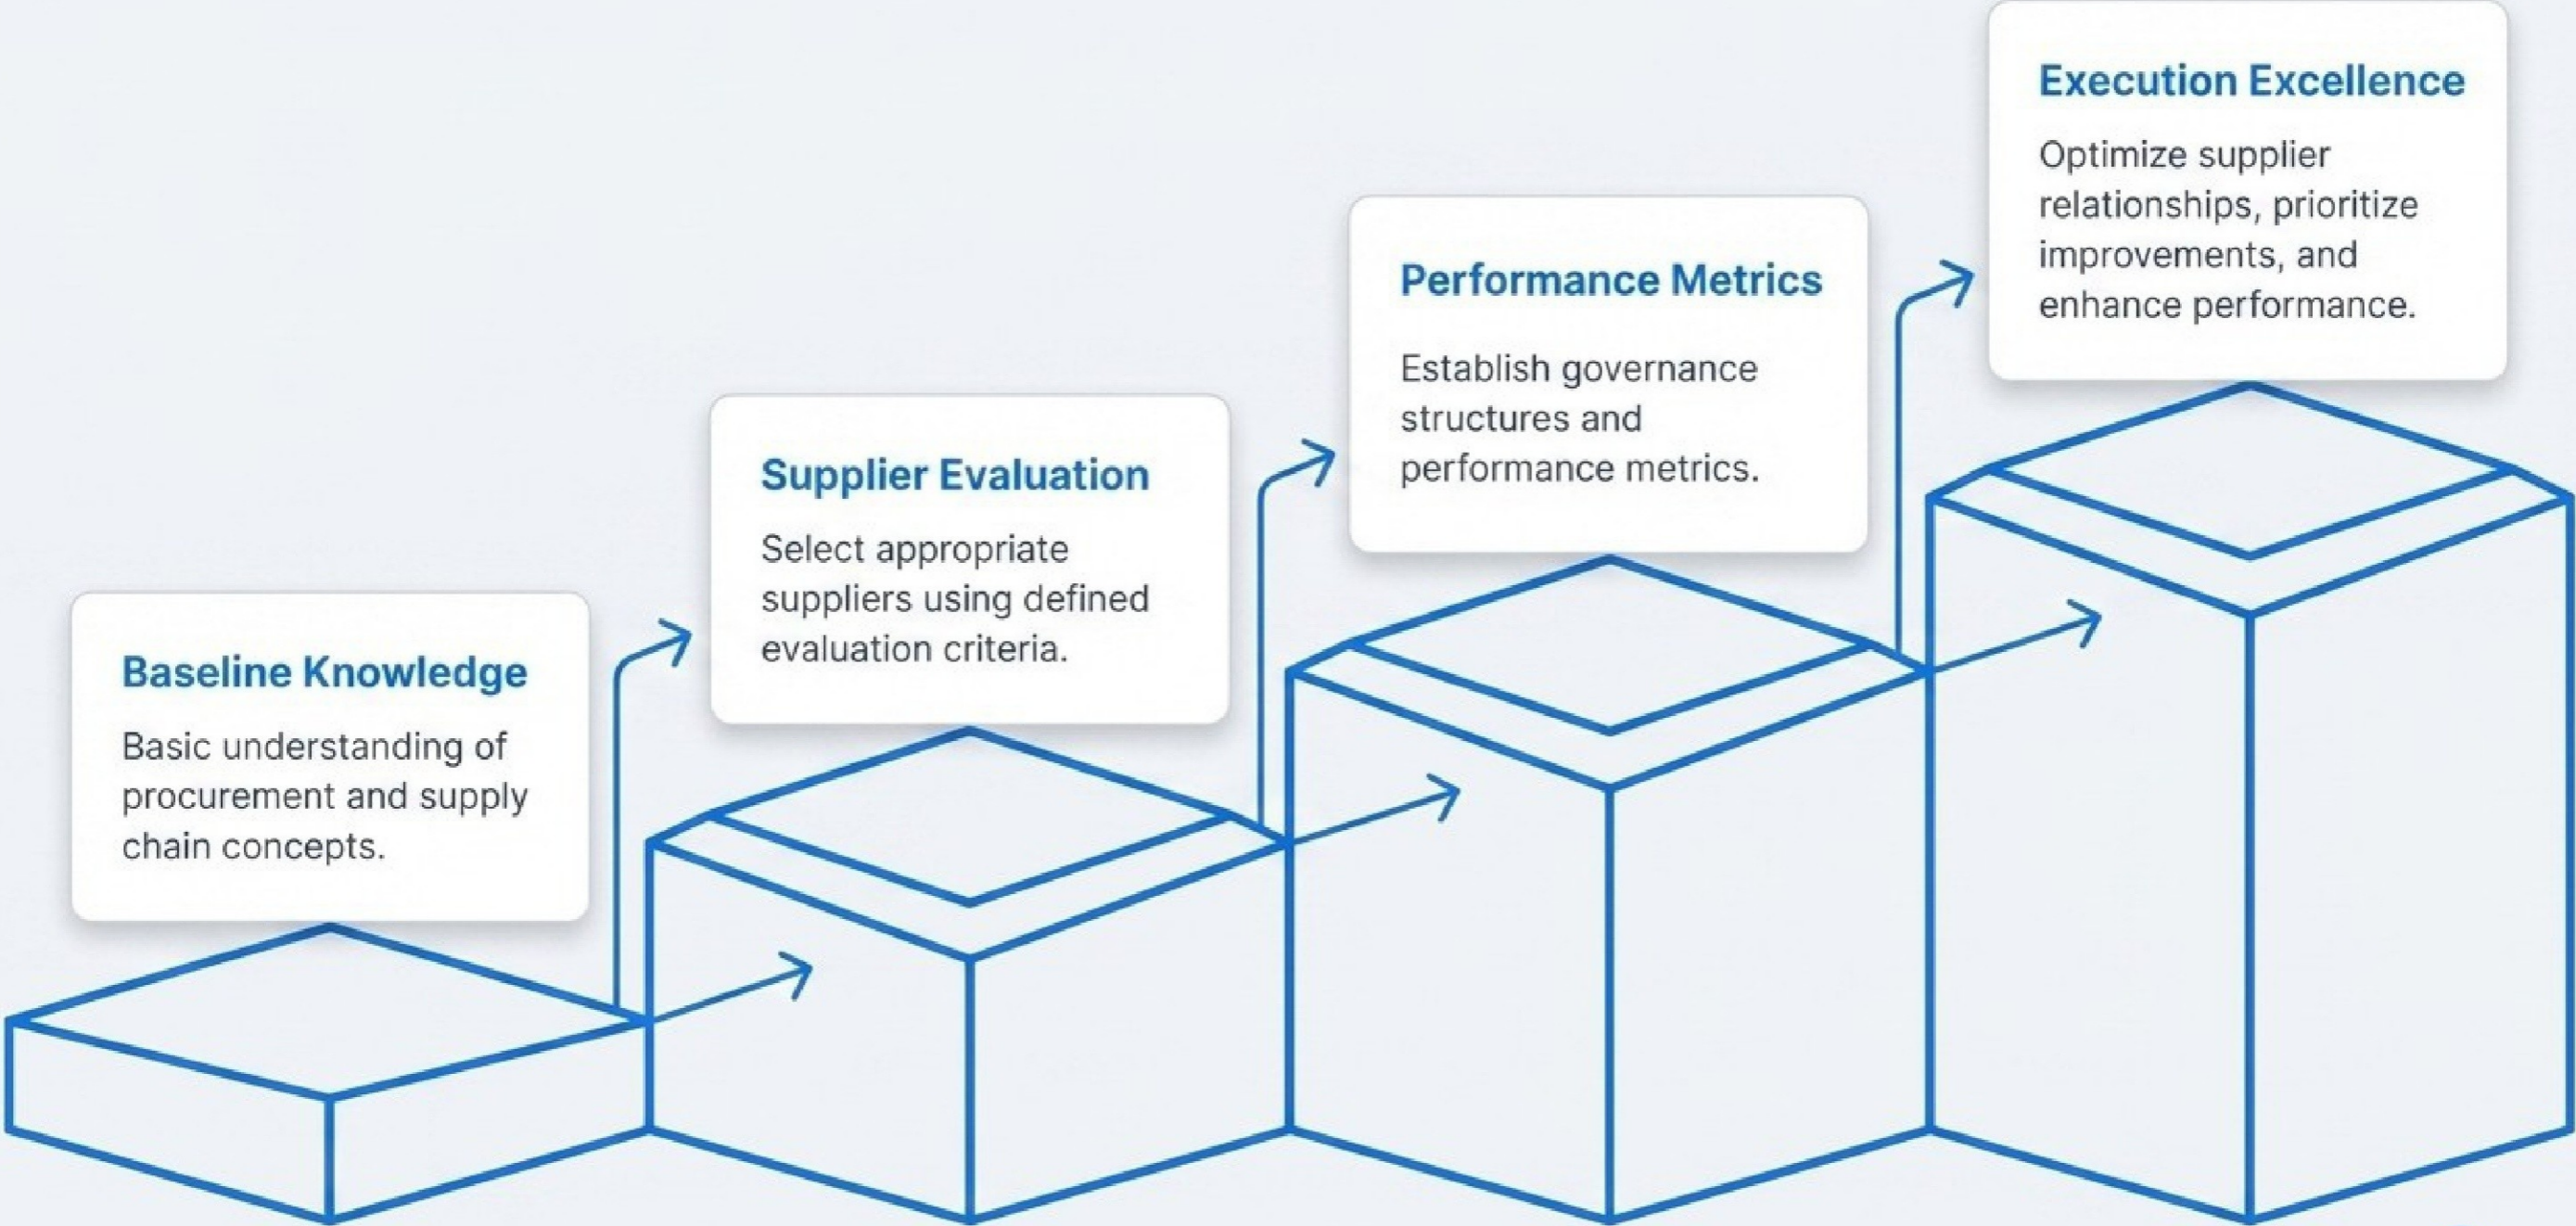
Baseline Knowledge

Basic understanding of procurement and supply chain concepts.

Supplier Evaluation

Select appropriate suppliers using defined evaluation criteria.

Performance Metrics

Establish governance structures and performance metrics.

Execution Excellence

Optimize supplier relationships, prioritize improvements, and enhance performance.